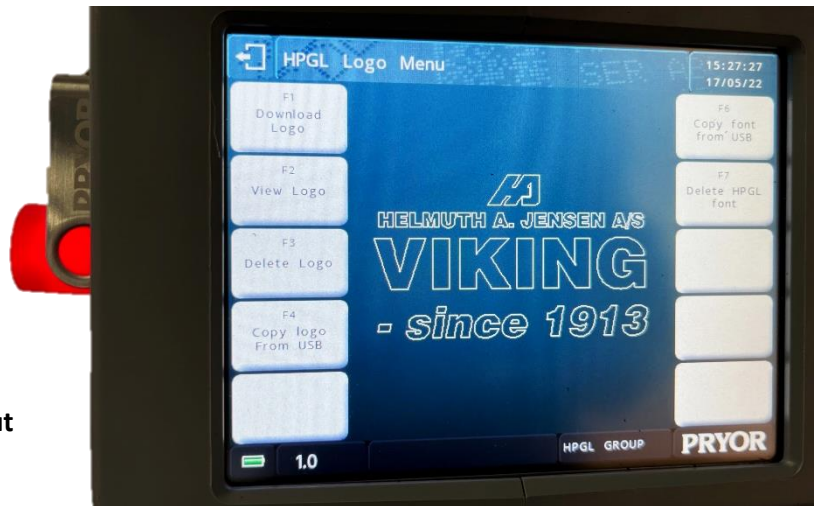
PRYOR

HPGL Logo Menu

15:27:27
17/05/22

F1
Download Logo

F2
View Logo

F3
Delete Logo

F4
Copy logo From USB

HAJ
HELMUTH A. JENSEN A/S
VIKING
- since 1913

F6
Copy font from USB

F7
Delete HPGL font

1.0

HPGL GROUP

PRYOR

ut